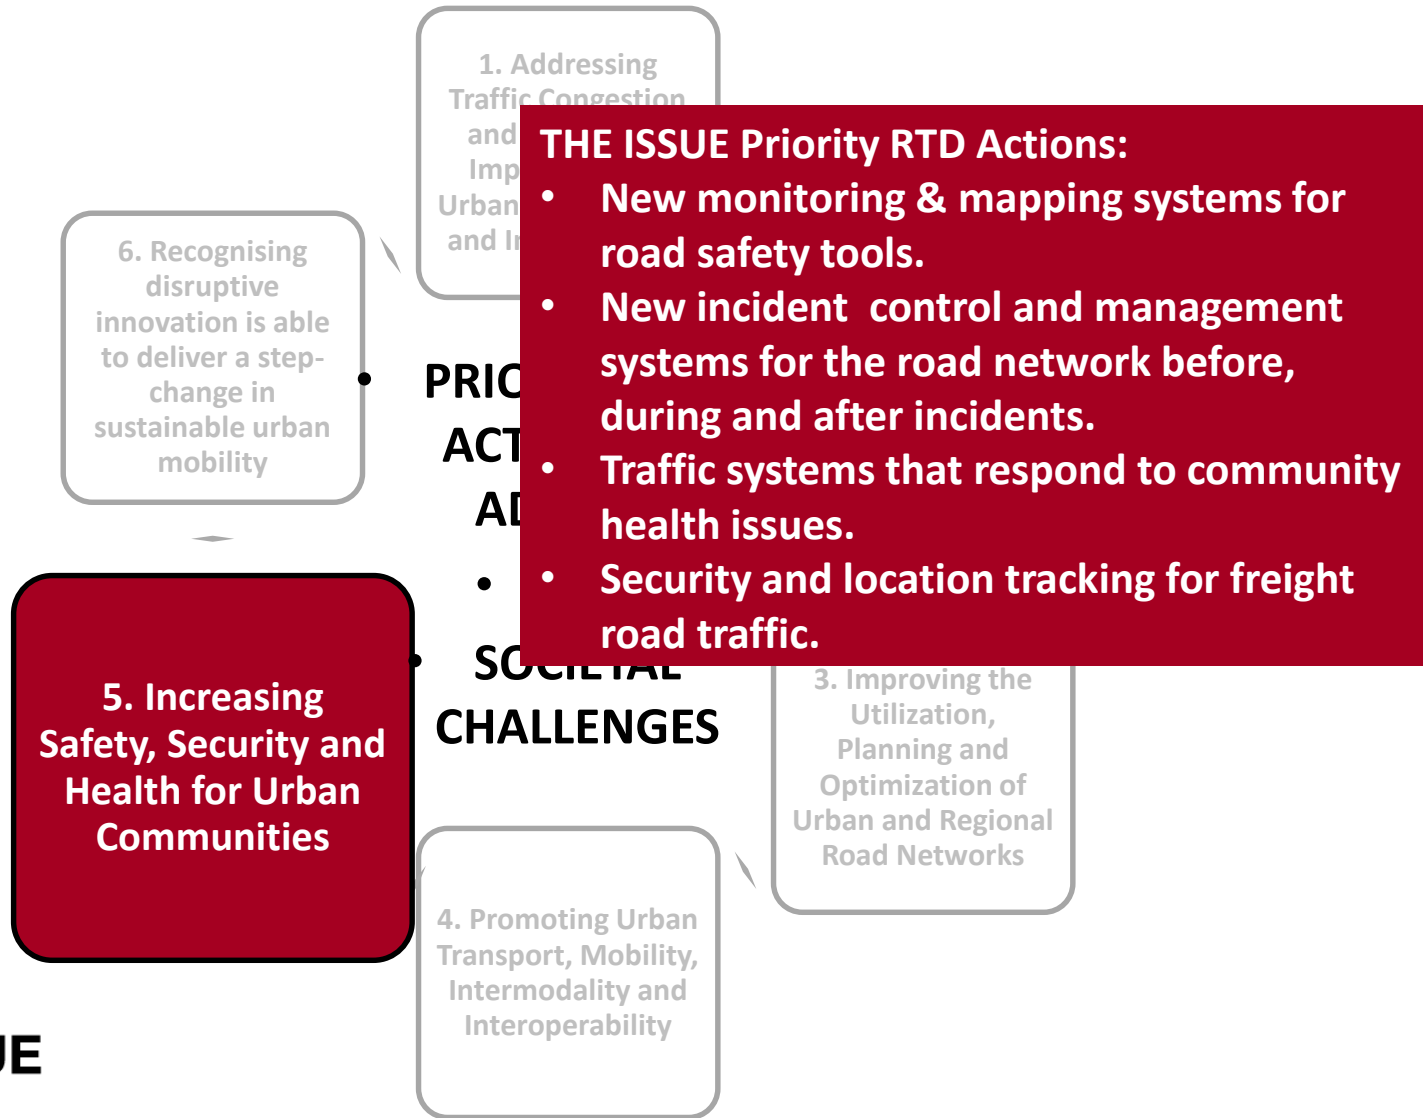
1. Addressing Traffic Congestion and Imp Urban and I

THE ISSUE Priority RTD Actions:

- New monitoring & mapping systems for road safety tools.
- New incident control and management systems for the road network before, during and after incidents.
- Traffic systems that respond to community health issues.
- Security and location tracking for freight road traffic.

6. Recognising disruptive innovation is able to deliver a step-change in sustainable urban mobility

• PRIO ACT AD

•

• SOCIETAL CHALLENGES

5. Increasing Safety, Security and Health for Urban Communities

3. Improving the Utilization, Planning and Optimization of Urban and Regional Road Networks

4. Promoting Urban Transport, Mobility, Intermodality and Interoperability

JE